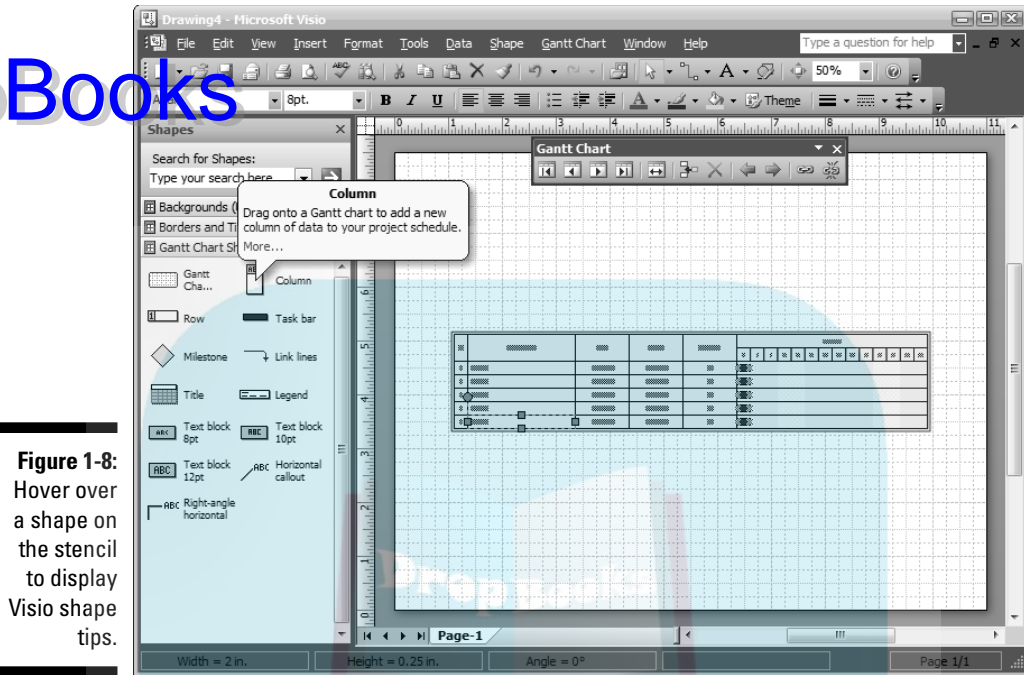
Books

Drawing4 - Microsoft Visio

File Edit View Insert Format Tools Data Shape Gantt Chart Window Help

Type a question for help

50%

8pt.

B I U

Theme

Shapes

Search for Shapes:

Type your search here

Backgrounds (

Borders and Ti

Gantt Chart Sh

Column

Drag onto a Gantt chart to add a new column of data to your project schedule.

More...

Gantt Chart

Gantt Cha...

Column

Row

Task bar

Milestone

Link lines

Title

Legend

Text block 8pt

Text block 10pt

Text block 12pt

Horizontal callout

Right-angle horizontal

Page-1

Width = 2 in.

Height = 0.25 in.

Angle = 0°

Page 1/1

Figure 1-8: Hover over a shape on the stencil to display Visio shape tips.